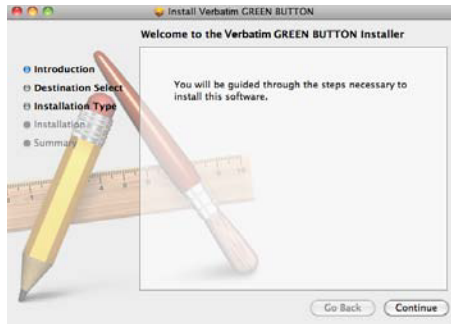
Install Verbatim GREEN BUTTON

Welcome to the Verbatim GREEN BUTTON Installer

Introduction
Destination Select
Installation Type
Installation
Summary

You will be guided through the steps necessary to install this software.

Go Back
Continue